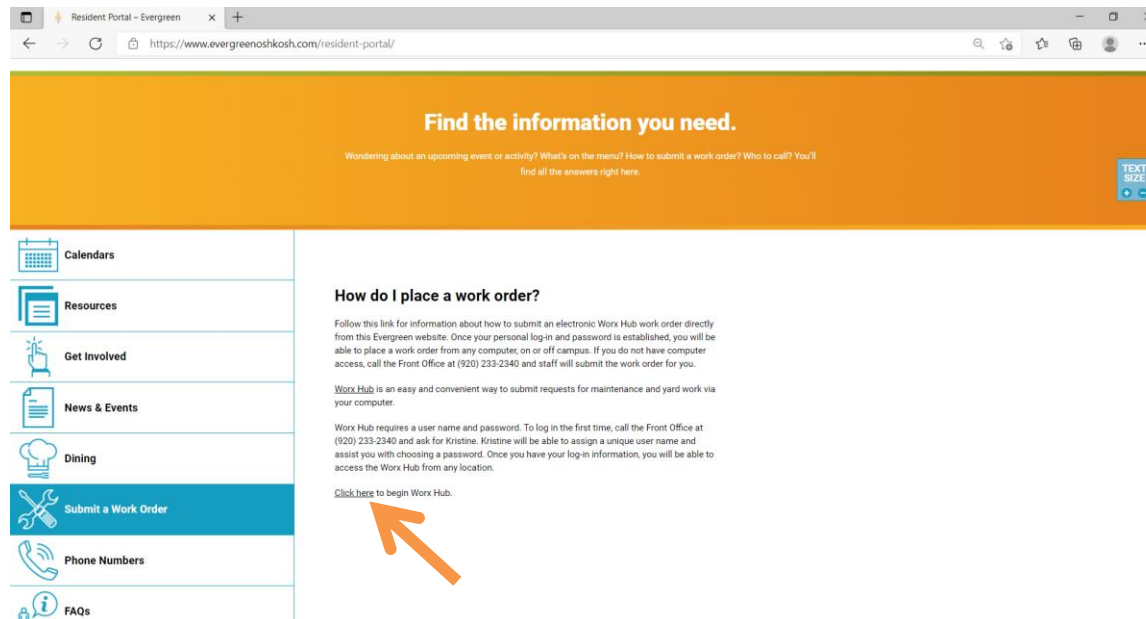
Resident Portal – Evergreen

https://www.evergreenoshkosh.com/resident-portal/

Find the information you need.

Wondering about an upcoming event or activity? What's on the menu? How to submit a work order? Who to call? You'll find all the answers right here.

TEXT SIZE

Calendars

Resources

Get Involved

News & Events

Dining

Submit a Work Order

Phone Numbers

FAQs

How do I place a work order?

Follow this link for information about how to submit an electronic Worx Hub work order directly from this Evergreen website. Once your personal log-in and password is established, you will be able to place a work order from any computer, on or off campus. If you do not have computer access, call the Front Office at (920) 233-2340 and staff will submit the work order for you.

Worx Hub is an easy and convenient way to submit requests for maintenance and yard work via your computer.

Worx Hub requires a user name and password. To log in the first time, call the Front Office at (920) 233-2340 and ask for Kristine. Kristine will be able to assign a unique user name and assist you with choosing a password. Once you have your log-in information, you will be able to access the Worx Hub from any location.

Click here to begin Worx Hub.